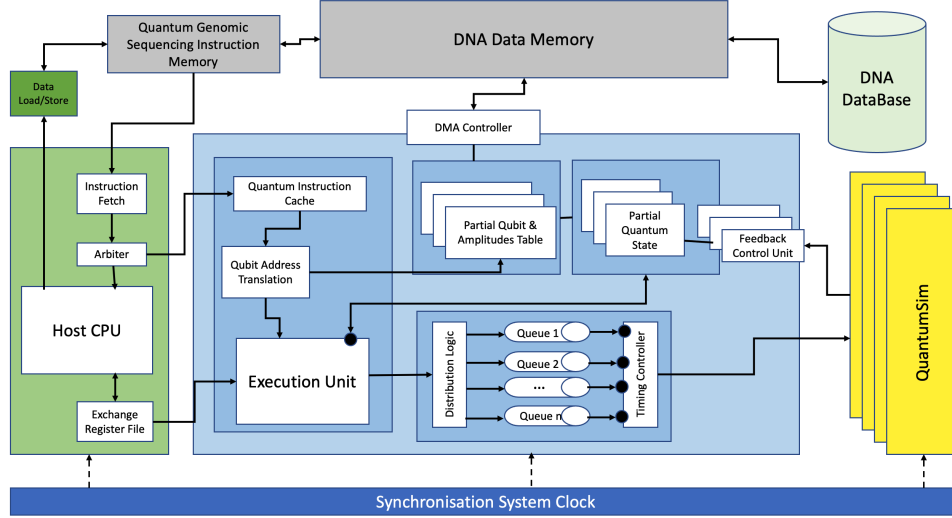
Quantum Genomic Sequencing Instruction Memory

DNA Data Memory

DNA DataBase

Data Load/Store

DMA Controller

Instruction Fetch

Arbiter

Host CPU

Exchange Register File

Quantum Instruction Cache

Qubit Address Translation

Execution Unit

Partial Qubit & Amplitudes Table

Partial Quantum State

Feedback Control Unit

Distribution Logic

Queue 1

Queue 2

...

Queue n

Timing Controller

QuantumSim

Synchronisation System Clock